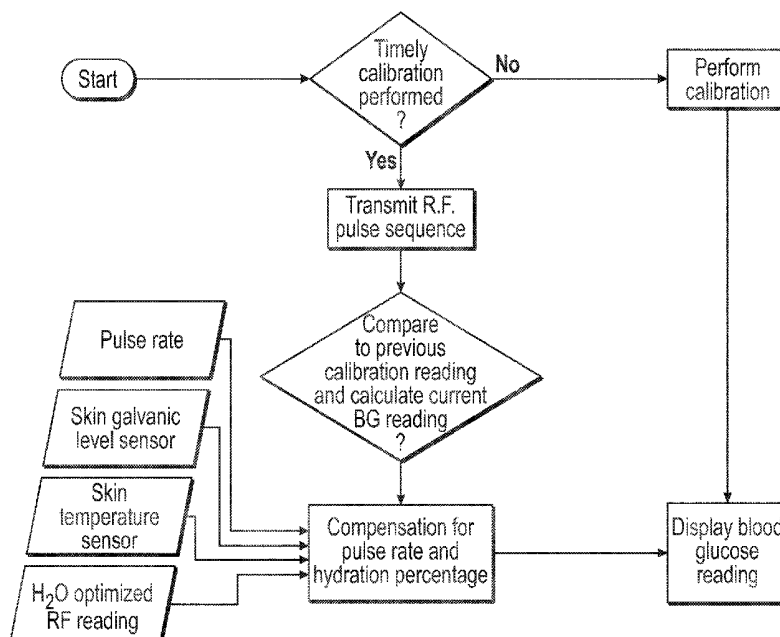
Start

Timely calibration performed ?

No

Perform calibration

Yes

Transmit R.F. pulse sequence

Pulse rate

Compare to previous calibration reading and calculate current BG reading ?

Skin galvanic level sensor

Skin temperature sensor

Compensation for pulse rate and hydration percentage

Display blood glucose reading

$H_2O$ optimized RF reading